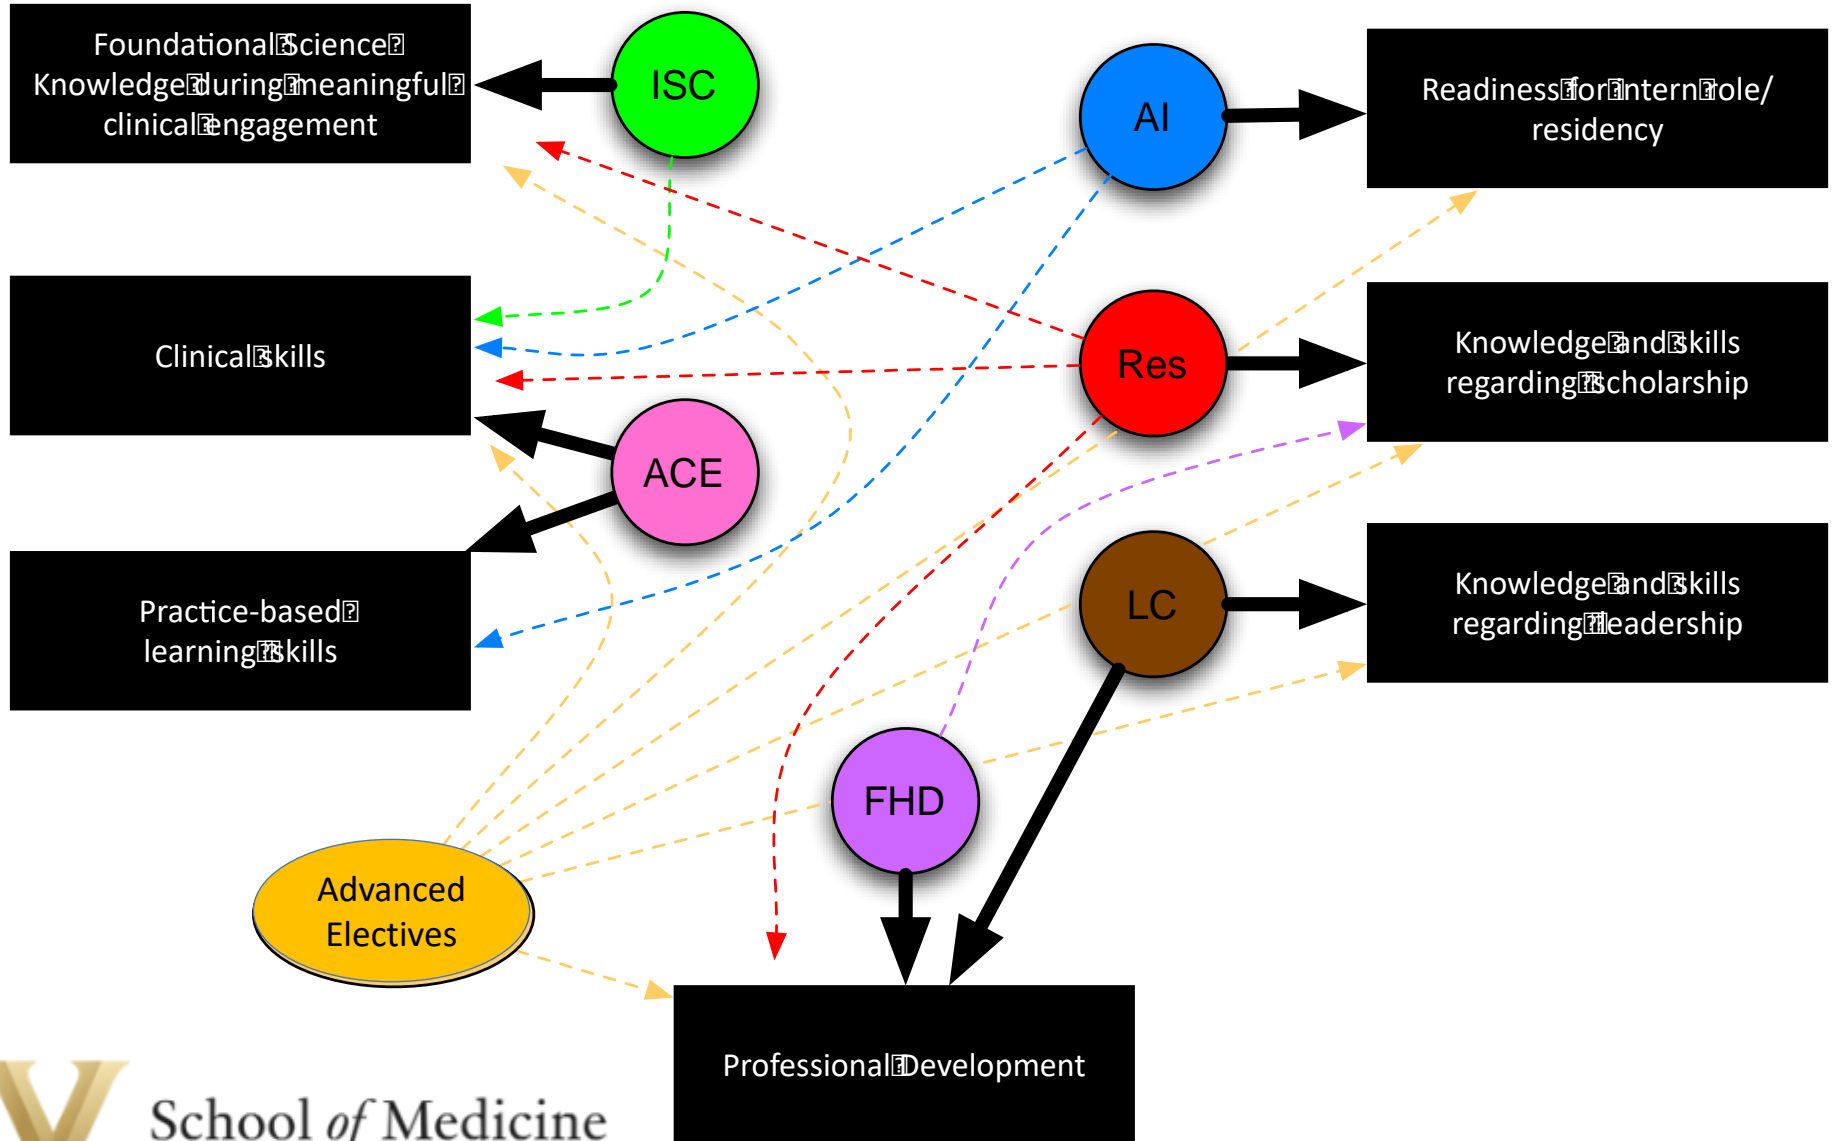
Foundational Science Knowledge during meaningful clinical engagement

ISC

AI

Readiness for intern role/ residency

Clinical skills

Res

Knowledge and skills regarding scholarship

ACE

Practice-based learning skills

LC

Knowledge and skills regarding leadership

FHD

Advanced Electives

Professional Development

School of Medicine